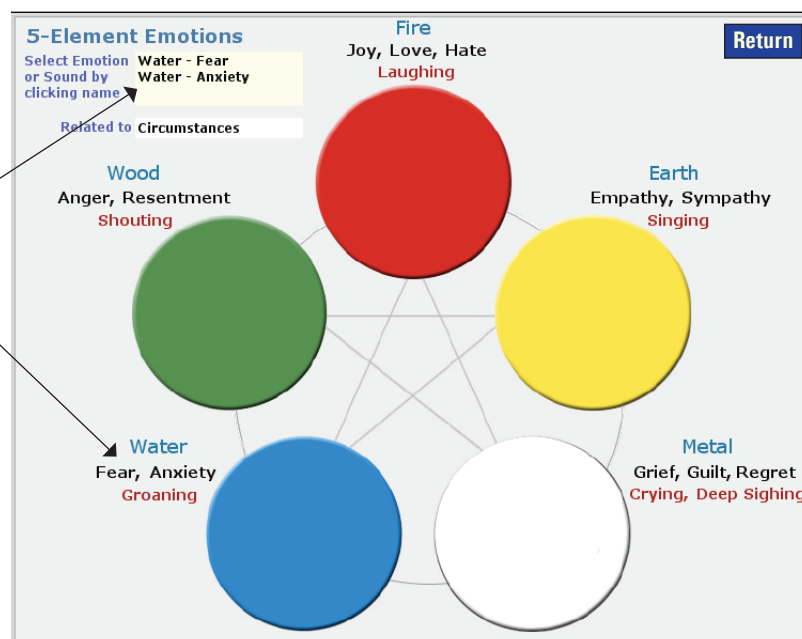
5-Element Emotions

Select Emotion or Sound by clicking name

Water - Fear
Water - Anxiety

Related to Circumstances

Return

Fire
Joy, Love, Hate
Laughing

Wood
Anger, Resentment
Shouting

Earth
Empathy, Sympathy
Singing

Water
Fear, Anxiety
Groaning

Metal
Grief, Guilt, Regret
Crying, Deep Sighing